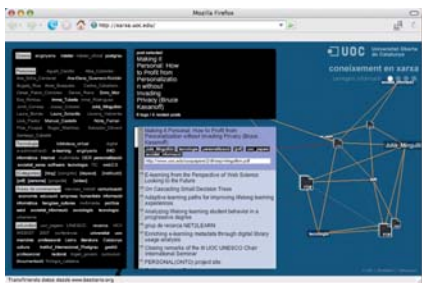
Mozilla Firefox

http://xarxa.uoc.edu/

Making it Personal: How to Profit from Personalization without Invading Privacy (Bruce Kasanoff)

UOC Universitat Oberta de Catalunya

coneixement en xarxa

Making it Personal: How to Profit from Personalization without Invading Privacy (Bruce Kasanoff)

E-learning from the Perspective of Web Science: Looking to the Future

On Cascading Small Decision Trees

Adaptive learning paths for improving lifelong learning experiences

Analyzing lifelong learning student behavior in a progressive degree

grup de recerca NETGLEARN

Enriching e-learning metadata through digital library usage analysis

Closing remarks of the III UOC UNESCO Chair International Seminar

PERSONAL(ONTO) project site

Julià_Minguillón

Transferring data from www.bestiario.org...